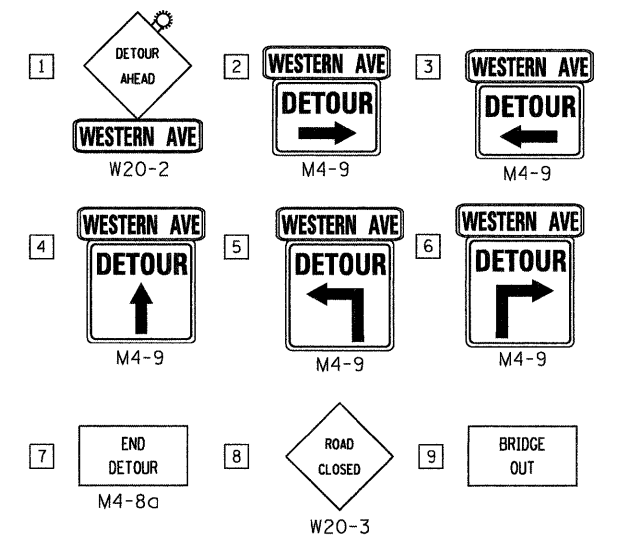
1
DETOUR AHEAD
WESTERN AVE
W20-2

2
WESTERN AVE
DETOUR
M4-9

3
WESTERN AVE
DETOUR
M4-9

4
WESTERN AVE
DETOUR
M4-9

5
WESTERN AVE
DETOUR
M4-9

6
WESTERN AVE
DETOUR
M4-9

7
END DETOUR
M4-8a

8
ROAD CLOSED
W20-3

9
BRIDGE OUT